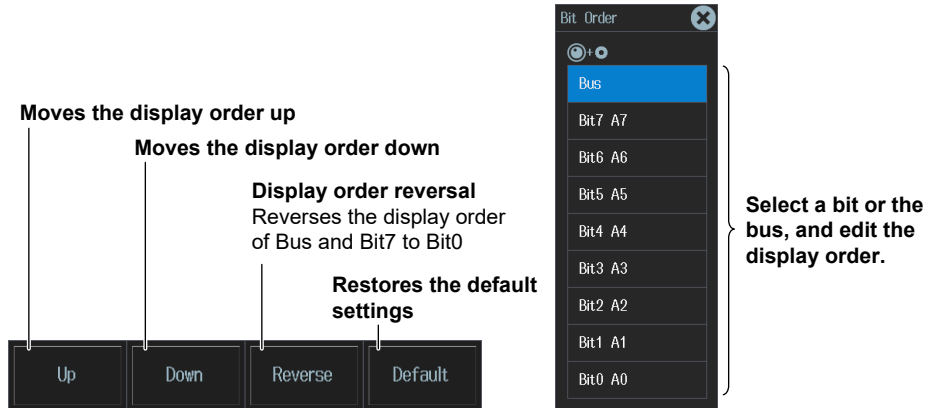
Bit Order

Bus
Bit7 A7
Bit6 A6
Bit5 A5
Bit4 A4
Bit3 A3
Bit2 A2
Bit1 A1
Bit0 A0

Select a bit or the bus, and edit the display order.

Moves the display order up

Moves the display order down

Display order reversal
Reverses the display order of Bus and Bit7 to Bit0

Restores the default settings

Up
Down
Reverse
Default